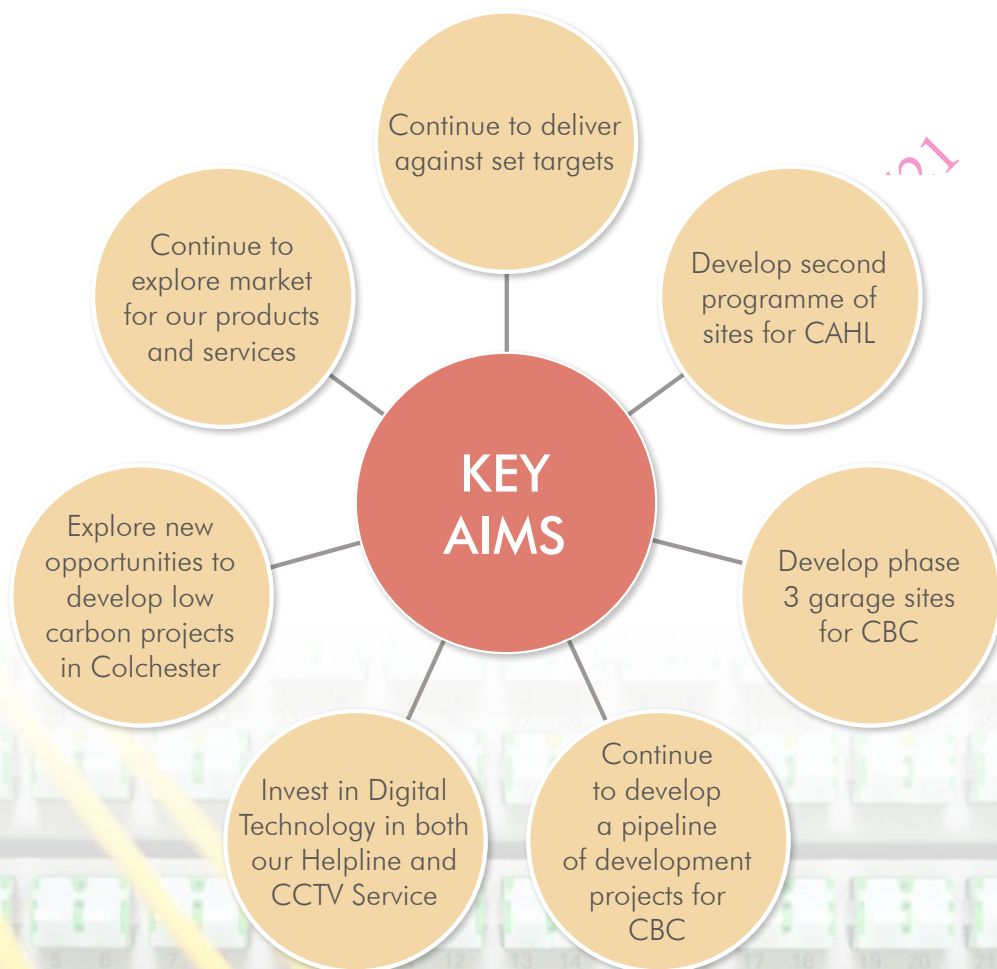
KEY AIMS

Continue to deliver against set targets

Develop second programme of sites for CAHL

Develop phase 3 garage sites for CBC

Continue to develop a pipeline of development projects for CBC

Invest in Digital Technology in both our Helpline and CCTV Service

Explore new opportunities to develop low carbon projects in Colchester

Continue to explore market for our products and services